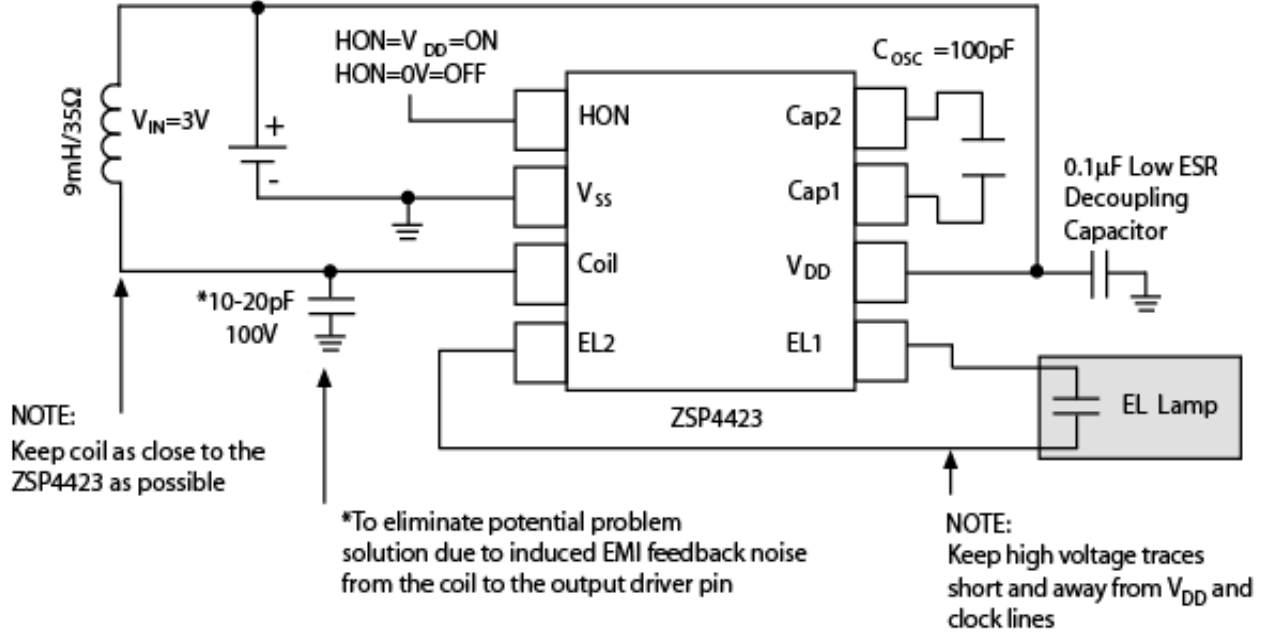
HON=$V_{DD}$=ON
HON=0V=OFF

$C_{OSC}$ =100pF

9mH/35Ω

$V_{IN}$=3V

+

-

HON
$V_{SS}$
Coil
EL2

Cap2
Cap1
$V_{DD}$
EL1

0.1μF Low ESR Decoupling Capacitor

*10-20pF
100V

ZSP4423

EL Lamp

NOTE:
Keep coil as close to the ZSP4423 as possible

*To eliminate potential problem solution due to induced EMI feedback noise from the coil to the output driver pin

NOTE:
Keep high voltage traces short and away from $V_{DD}$ and clock lines